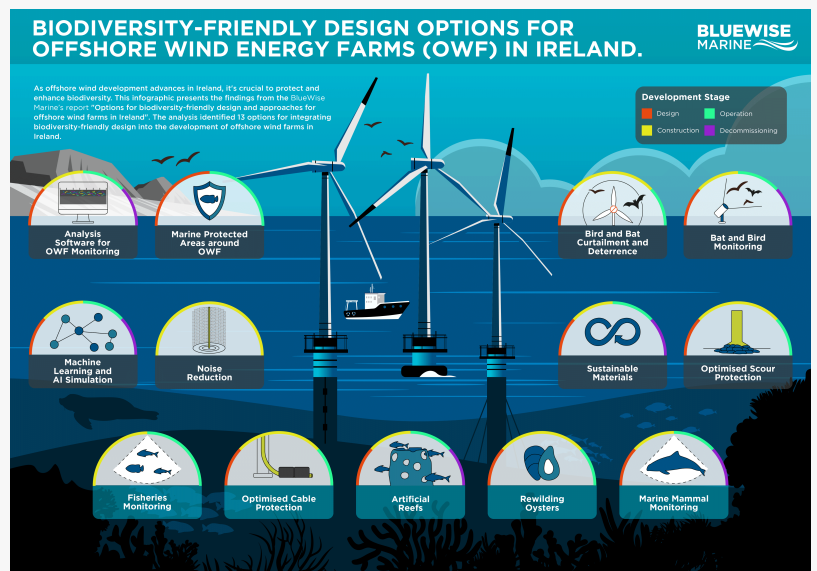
BIODIVERSITY-FRIENDLY DESIGN OPTIONS FOR OFFSHORE WIND ENERGY FARMS (OWF) IN IRELAND.

BLUEWISE MARINE

As offshore wind development advances in Ireland, it's crucial to protect and enhance biodiversity. This infographic presents the findings from the BlueWise Marine's report "Options for biodiversity-friendly design and approaches for offshore wind farms in Ireland". The analysis identified 13 options for integrating biodiversity-friendly design into the development of offshore wind farms in Ireland.

Development Stage
Design
Operation
Construction
Decommissioning

Analysis Software for OWF Monitoring

Marine Protected Areas around OWF

Bird and Bat Curtailment and Deterrence

Bat and Bird Monitoring

Machine Learning and AI Simulation

Noise Reduction

Sustainable Materials

Optimised Scour Protection

Fisheries Monitoring

Optimised Cable Protection

Artificial Reefs

Rewilding Oysters

Marine Mammal Monitoring